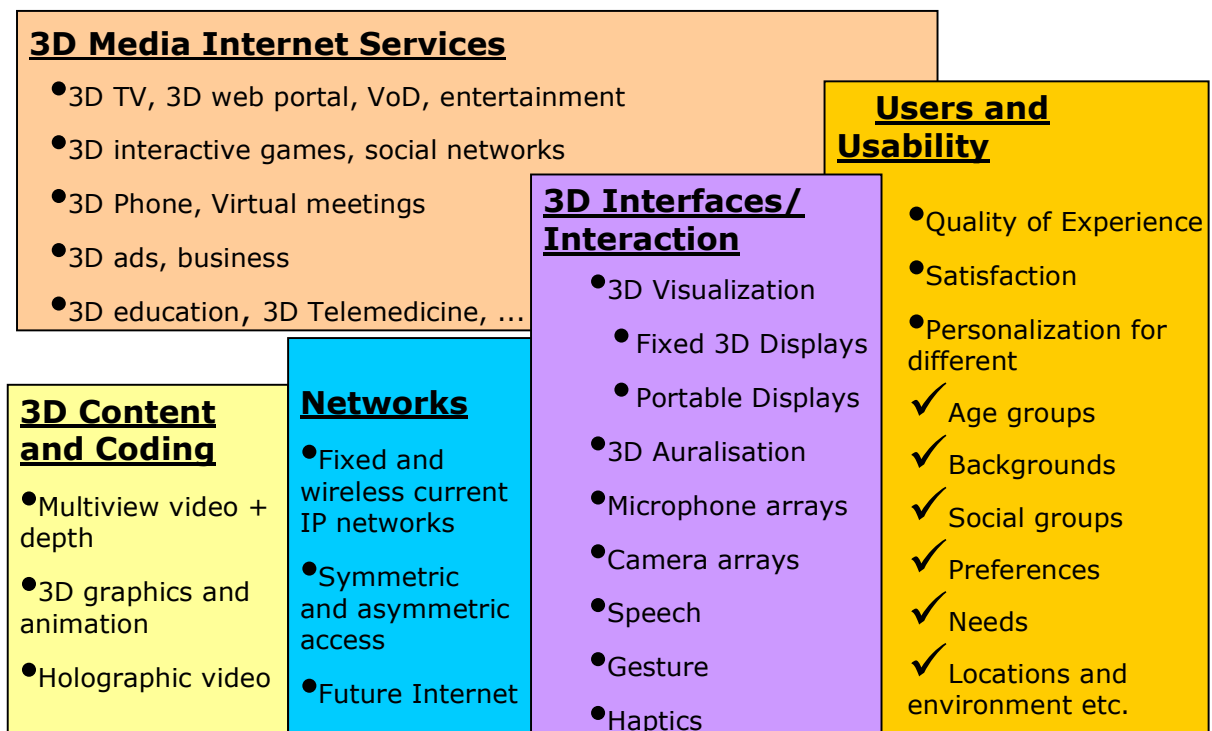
3D Media Internet Services

•3D TV, 3D web portal, VoD, entertainment

•3D interactive games, social networks

•3D Phone, Virtual meetings

•3D ads, business

•3D education, 3D Telemedicine, ...

Users and Usability

•Quality of Experience

•Satisfaction

•Personalization for different

✓ Age groups

✓ Backgrounds

✓ Social groups

✓ Preferences

✓ Needs

✓ Locations and environment etc.

3D Interfaces/ Interaction

•3D Visualization

•Fixed 3D Displays

•Portable Displays

•3D Auralisation

•Microphone arrays

•Camera arrays

•Speech

•Gesture

•Haptics

3D Content and Coding

•Multiview video + depth

•3D graphics and animation

•Holographic video

Networks

•Fixed and wireless current IP networks

•Symmetric and asymmetric access

•Future Internet